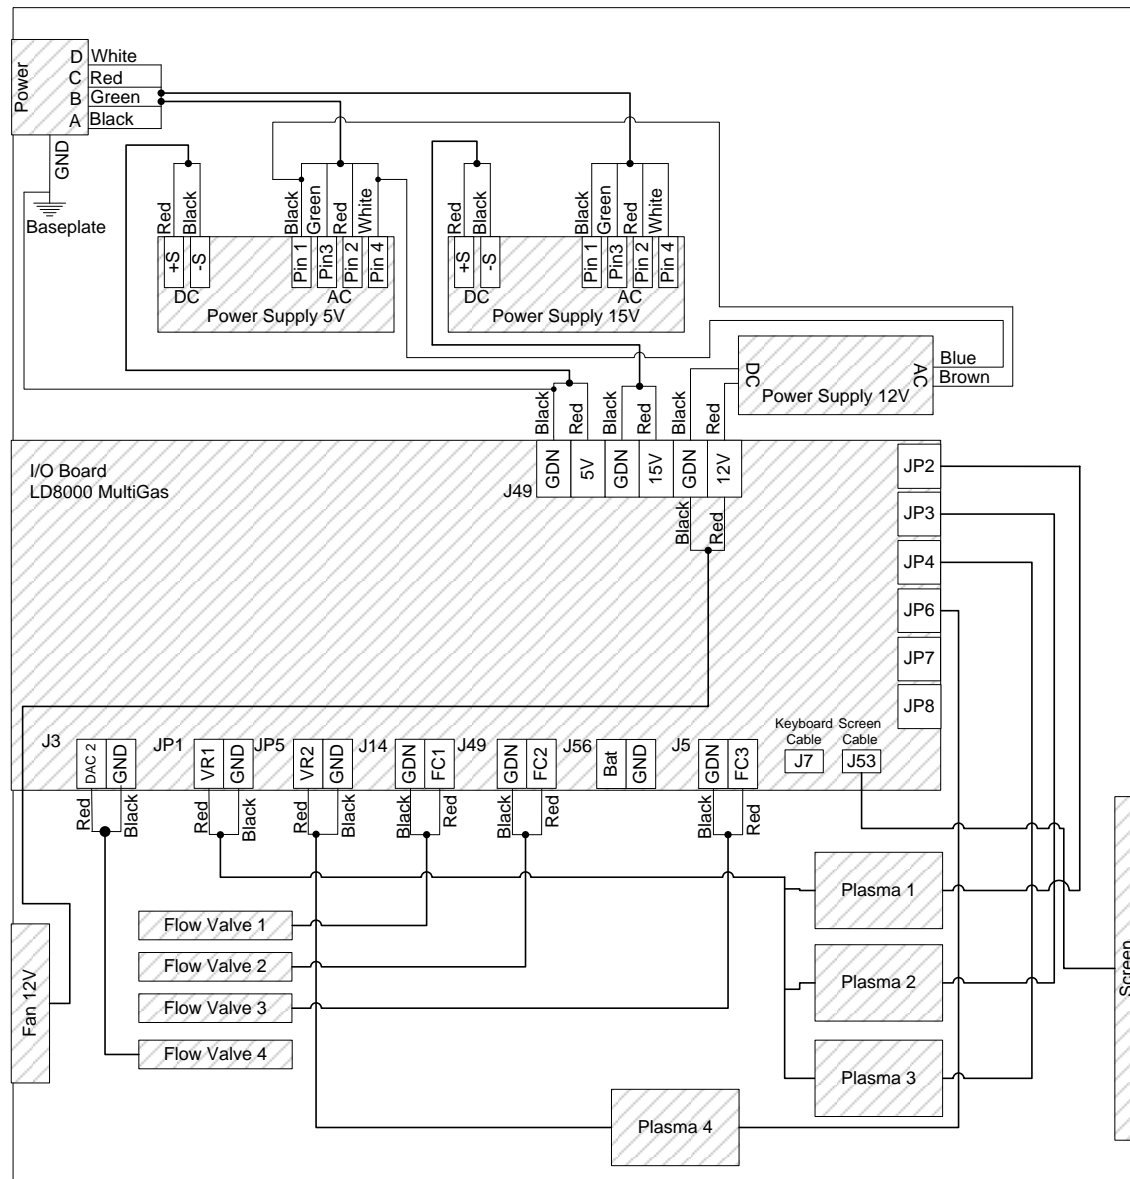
Power
D White
C Red
B Green
A Black
GND
Baseplate

Red Black Black Green Red White
+S -S Pin 1 Pin3 Pin 2 Pin 4
DC AC
Power Supply 5V

Red Black Black Green Red White
+S -S Pin 1 Pin3 Pin 2 Pin 4
DC AC
Power Supply 15V

DC AC Blue Brown
Power Supply 12V

Black Red Black Red Black Red
I/O Board
LD8000 MultiGas
J49 GDN 5V GDN 15V GDN 12V
Black Red

JP2
JP3
JP4
JP6
JP7
JP8

J3 DAC 2 GND JP1 VR1 GND JP5 VR2 GND J14 GDN FC1 J49 GDN FC2 J56 Bat GND J5 GDN FC3
Keyboard Cable J7
Screen Cable J53

Red Black Red Black Red Black Black Red Black Red Black Red

Flow Valve 1
Flow Valve 2
Flow Valve 3
Flow Valve 4
Fan 12V
Plasma 1
Plasma 2
Plasma 3
Plasma 4
Screen